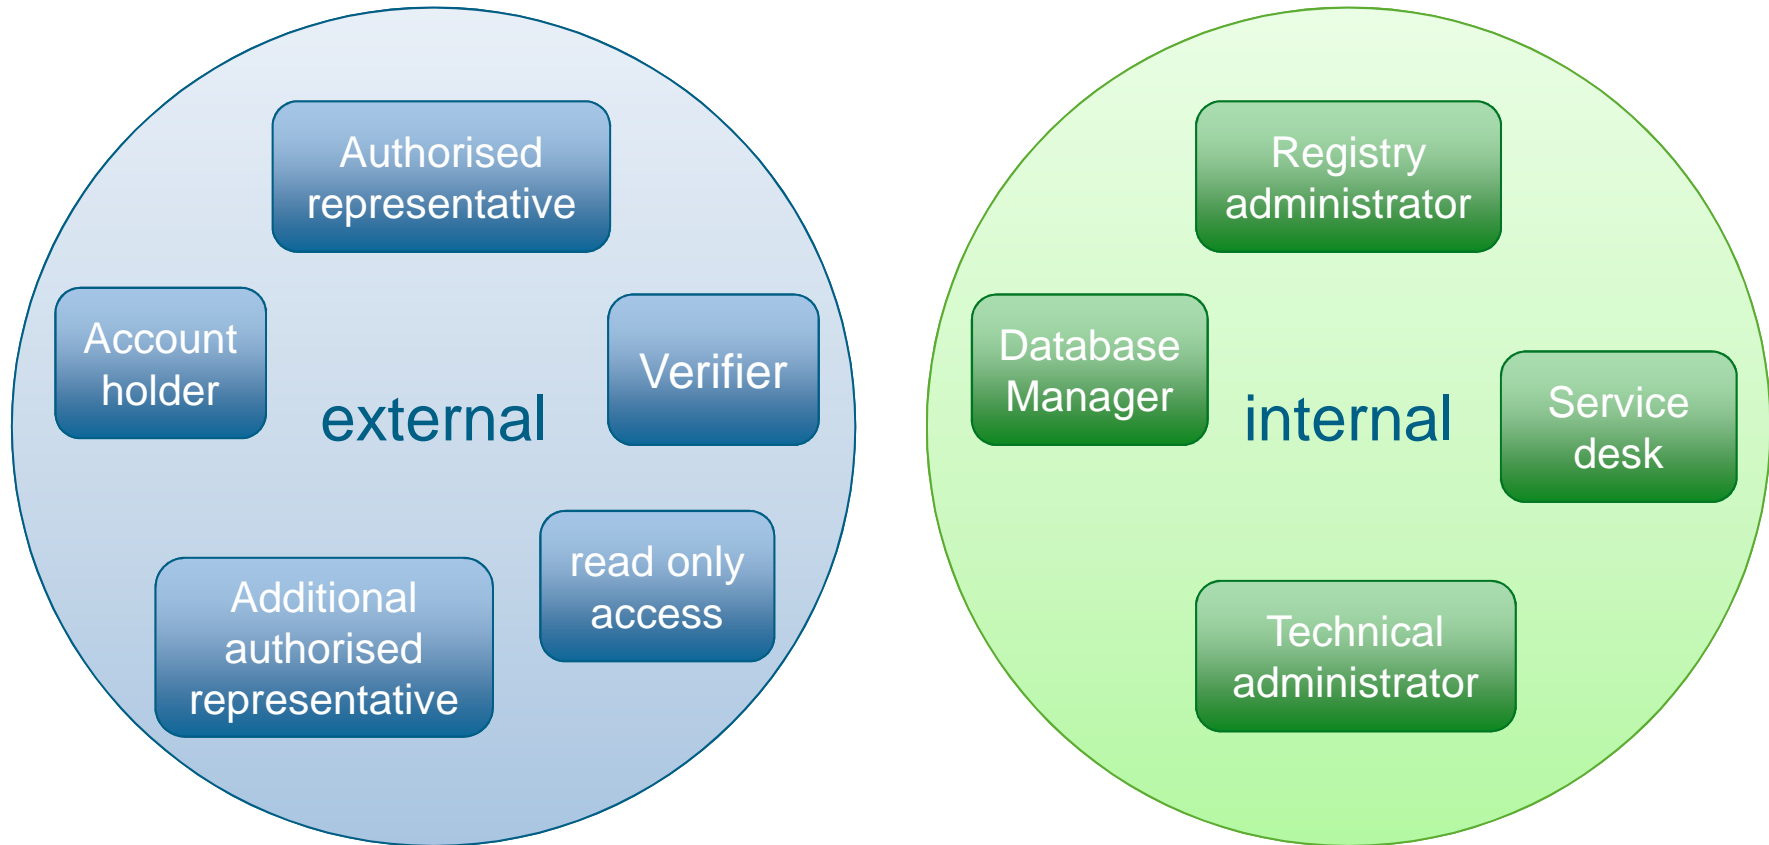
Authorised representative

Account holder

external

Verifier

read only access

Additional authorised representative

Registry administrator

Database Manager

internal

Service desk

Technical administrator